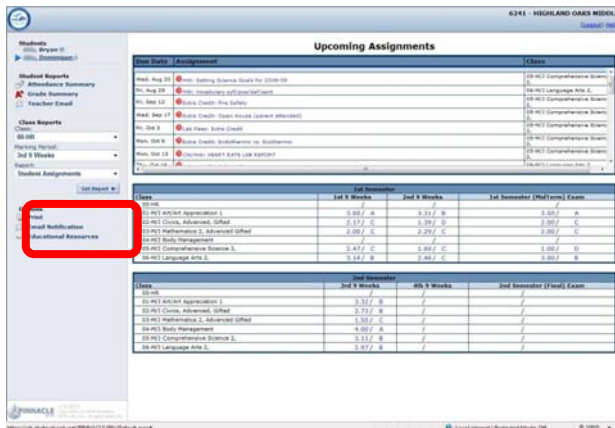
6241 - HIGHLAND OAKS MIDDL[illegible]

Logout | Hel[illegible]

Students
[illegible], Bryan
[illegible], Dominique

Student Reports
Attendance Summary
Grade Summary
Teacher Email

Class Reports
Class:
00-HR
Marking Period:
3rd 9 Weeks
Report:
Student Assignments

Get Report

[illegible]
Print
Email Notification
Educational Resources

PINNACLE

Upcoming Assignments

| Due Date | Assignment | Class |
|---|---|---|
| Wed, Aug 20 | HW: Setting Science Goals for 2008-09 | 05-M/3 Comprehensive Scien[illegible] |
| Fri, Aug 29 | HW: Vocabulary art/Cons/Vall'sent | 06-M/3 Language Arts 2, |
| Fri, Sep 12 | Extra Credit- Fire Safety | 05-M/3 Comprehensive Scien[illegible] |
| Wed, Sep 17 | Extra Credit- Open House (parent attended) | 05-M/3 Comprehensive Scien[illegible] |
| Fri, Oct 3 | Lab Fees: Extra Credit | 05-M/3 Comprehensive Scien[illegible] |
| Mon, Oct 6 | Extra Credit- Endotherms vs. Exotherms | 05-M/3 Comprehensive Scien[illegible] |
| Mon, Oct 13 | CW/HW: HEART RATE LAB REPORT | 05-M/3 Comprehensive Scien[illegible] |
| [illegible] | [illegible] | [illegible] |

1st Semester

| Class | 1st 9 Weeks | 2nd 9 Weeks | 1st Semester (MidTerm) Exam |
|---|---|---|---|
| 00-HR | / | / | / |
| 01-M/3 Art/Art Appreciation 1 | 3.60 / A | 3.31 / B | 3.50 / A |
| 02-M/3 Civics, Advanced, Gifted | 2.17 / C | 1.39 / D | 2.00 / C |
| 03-M/3 Mathematics 2, Advanced Gifted | 2.00 / C | 2.29 / C | 2.00 / C |
| 04-M/3 Body Management | / | / | / |
| 05-M/3 Comprehensive Science 2, | 2.47 / C | 1.66 / C | 1.00 / D |
| 06-M/3 Language Arts 2, | 3.14 / B | 2.46 / C | 3.00 / B |

2nd Semester

| Class | 3rd 9 Weeks | 4th 9 Weeks | 2nd Semester (Final) Exam |
|---|---|---|---|
| 00-HR | / | / | / |
| 01-M/3 Art/Art Appreciation 1 | 3.32 / B | / | / |
| 02-M/3 Civics, Advanced, Gifted | 2.73 / B | / | / |
| 03-M/3 Mathematics 2, Advanced Gifted | 1.53 / C | / | / |
| 04-M/3 Body Management | 4.00 / A | / | / |
| 05-M/3 Comprehensive Science 2, | 3.11 / B | / | / |
| 06-M/3 Language Arts 2, | 2.97 / B | / | / |